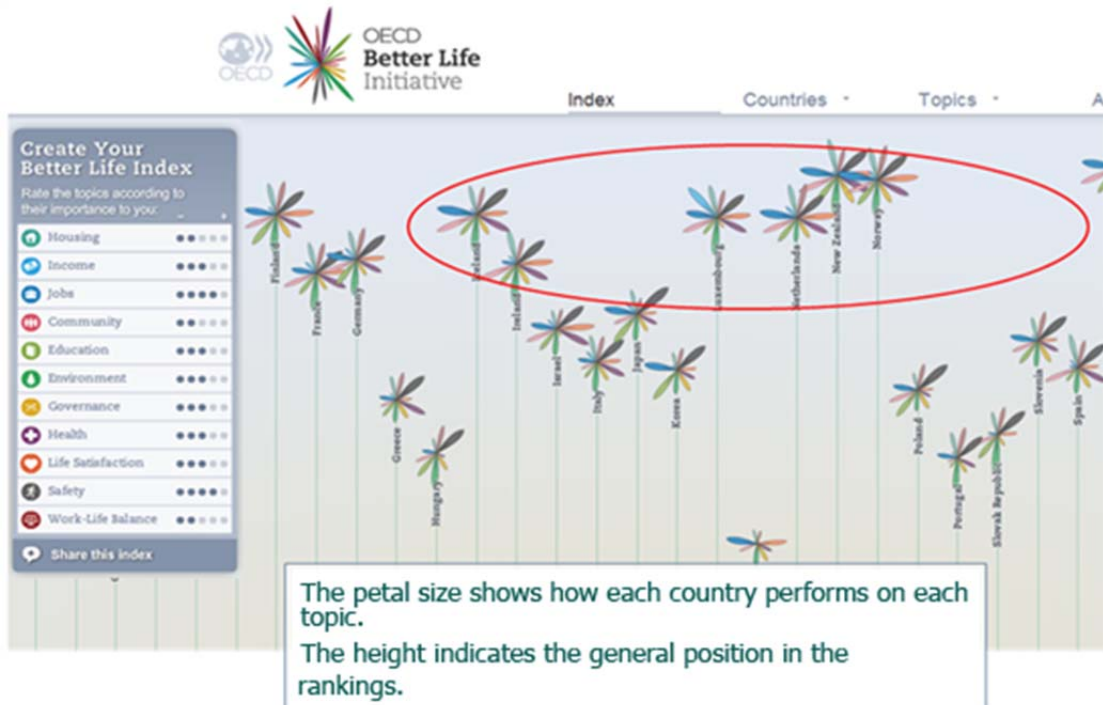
OECD

OECD Better Life Initiative

Index Countries Topics A

Create Your Better Life Index

Rate the topics according to their importance to you:

Housing
Income
Jobs
Community
Education
Environment
Governance
Health
Life Satisfaction
Safety
Work-Life Balance

Share this index

Finland
France
Germany
Iceland
Ireland
Israel
Italy
Japan
Korea
Luxembourg
Netherlands
New Zealand
Norway
Greece
Hungary
Poland
Portugal
Slovak Republic
Slovenia
Spain

The petal size shows how each country performs on each topic.

The height indicates the general position in the rankings.